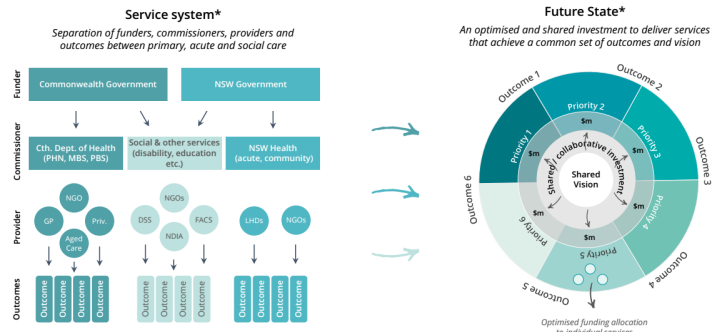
Service system*

Separation of funders, commissioners, providers and outcomes between primary, acute and social care

Funder

Commonwealth Government

NSW Government

Commissioner

Cth. Dept. of Health (PHN, MBS, PBS)

Social & other services (disability, education etc.)

NSW Health (acute, community)

Provider

NGO

GP

Priv.

Aged Care

NGOs

DSS

FACS

NDIA

LHDs

NGOs

Outcomes

Outcome

Outcome

Outcome

Outcome

Outcome

Outcome

Outcome

Outcome

Outcome

Outcome

Outcome

Future State*

An optimised and shared investment to deliver services that achieve a common set of outcomes and vision

Outcome 1

Outcome 2

Outcome 3

Outcome 4

Outcome 5

Outcome 6

Priority 1

Priority 2

Priority 3

Priority 4

Priority 5

Priority 6

$m

$m

$m

$m

$m

$m

Shared collaborative investment

Shared Vision

Optimised funding allocation to individual services